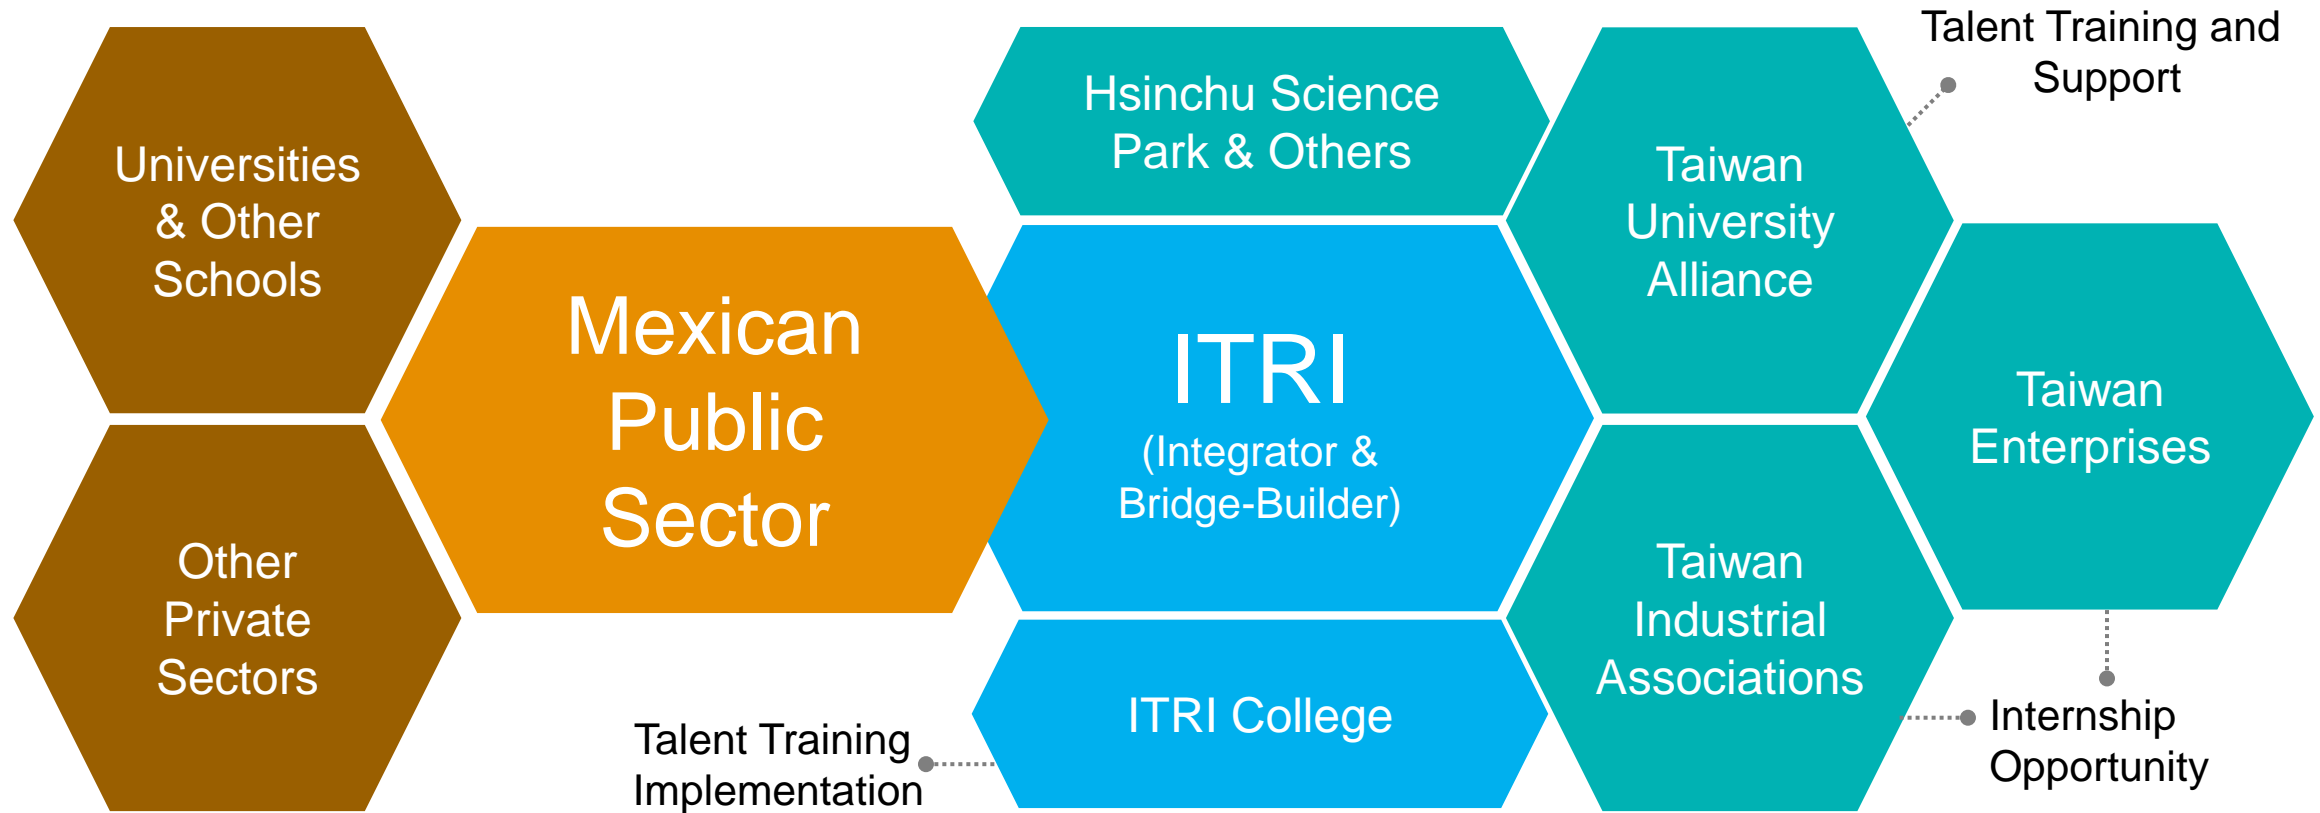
Universities & Other Schools

Other Private Sectors

Mexican Public Sector

Hsinchu Science Park & Others

ITRI

(Integrator & Bridge-Builder)

ITRI College

Talent Training Implementation

Talent Training and Support

Taiwan University Alliance

Taiwan Enterprises

Taiwan Industrial Associations

Internship Opportunity